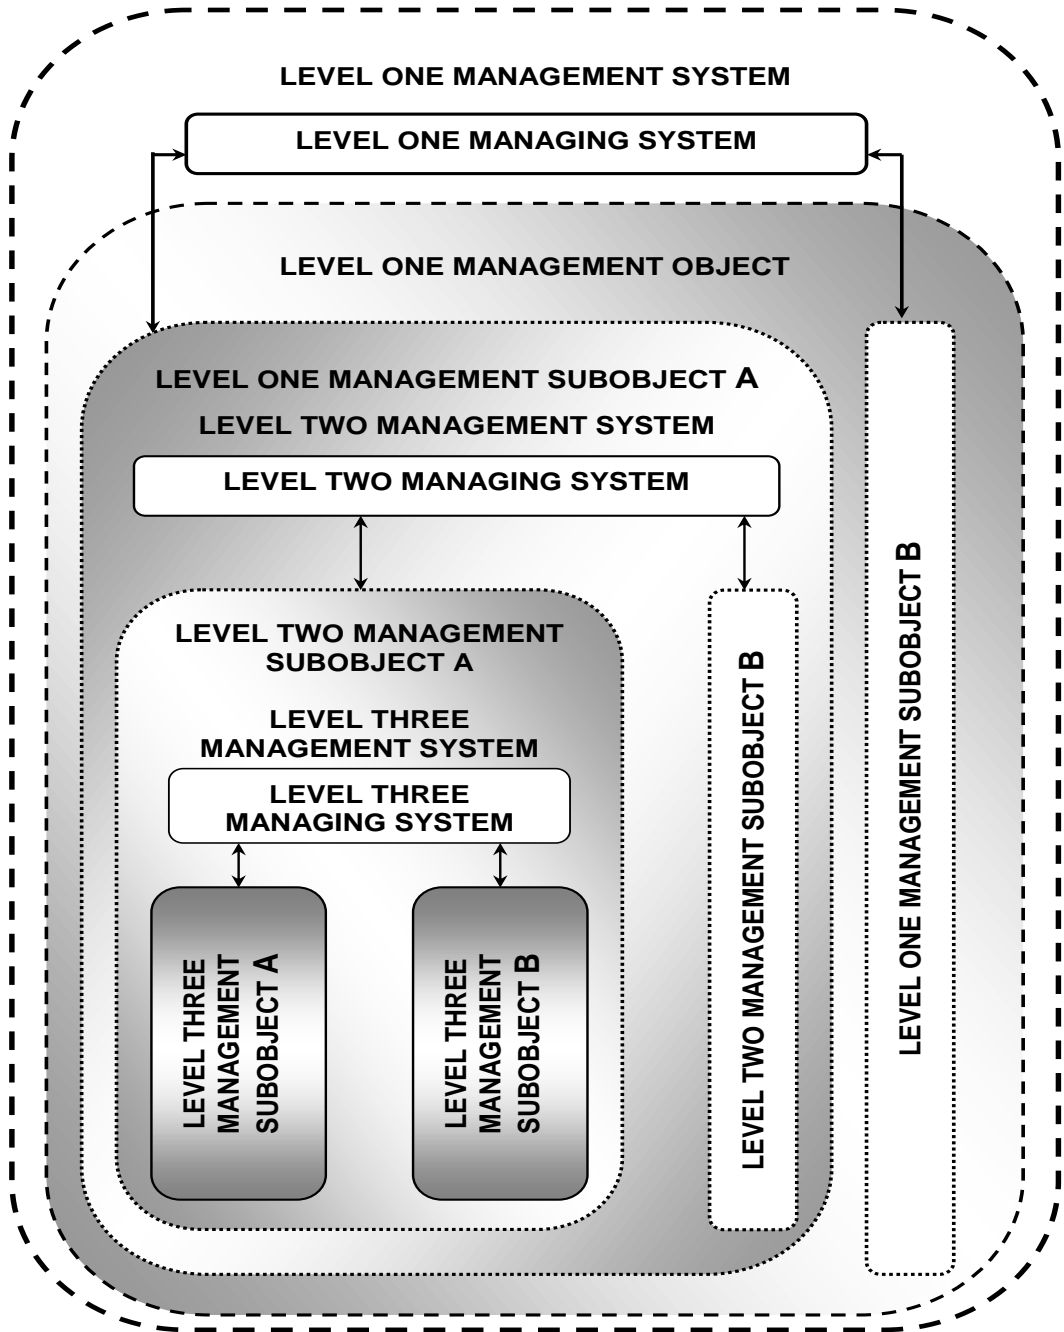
LEVEL ONE MANAGEMENT SYSTEM

LEVEL ONE MANAGING SYSTEM

LEVEL ONE MANAGEMENT OBJECT

LEVEL ONE MANAGEMENT SUBOBJECT A

LEVEL TWO MANAGEMENT SYSTEM

LEVEL TWO MANAGING SYSTEM

LEVEL TWO MANAGEMENT SUBOBJECT A

LEVEL THREE MANAGEMENT SYSTEM

LEVEL THREE MANAGING SYSTEM

LEVEL THREE MANAGEMENT SUBOBJECT A

LEVEL THREE MANAGEMENT SUBOBJECT B

LEVEL TWO MANAGEMENT SUBOBJECT B

LEVEL ONE MANAGEMENT SUBOBJECT B